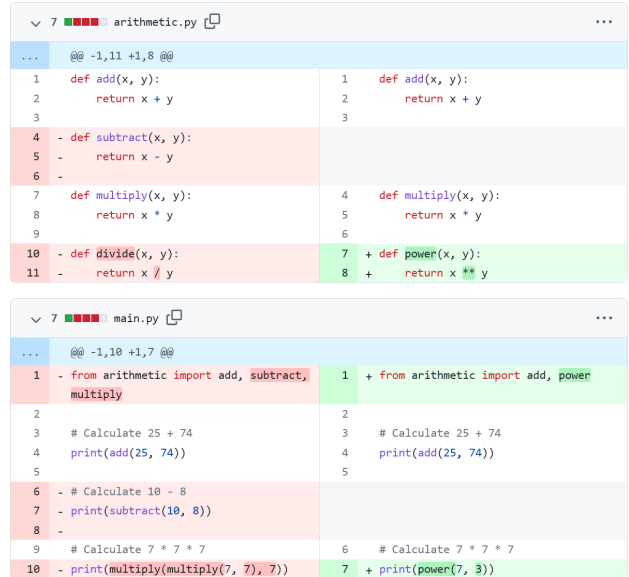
7 arithmetic.py

...

@@ -1,11 +1,8 @@

| | | | |
|---|---|---|---|
| 1 | def add(x, y): | 1 | def add(x, y): |
| 2 | return x + y | 2 | return x + y |
| 3 | | 3 | |
| 4 | - def subtract(x, y): | | |
| 5 | - return x - y | | |
| 6 | - | | |
| 7 | def multiply(x, y): | 4 | def multiply(x, y): |
| 8 | return x * y | 5 | return x * y |
| 9 | | 6 | |
| 10 | - def divide(x, y): | 7 | + def power(x, y): |
| 11 | - return x / y | 8 | + return x ** y |

7 main.py

...

@@ -1,10 +1,7 @@

| | | | |
|---|---|---|---|
| 1 | - from arithmetic import add, subtract, multiply | 1 | + from arithmetic import add, power |
| 2 | | 2 | |
| 3 | # Calculate 25 + 74 | 3 | # Calculate 25 + 74 |
| 4 | print(add(25, 74)) | 4 | print(add(25, 74)) |
| 5 | | 5 | |
| 6 | - # Calculate 10 - 8 | | |
| 7 | - print(subtract(10, 8)) | | |
| 8 | - | | |
| 9 | # Calculate 7 * 7 * 7 | 6 | # Calculate 7 * 7 * 7 |
| 10 | - print(multiply(multiply(7, 7), 7)) | 7 | + print(power(7, 3)) |